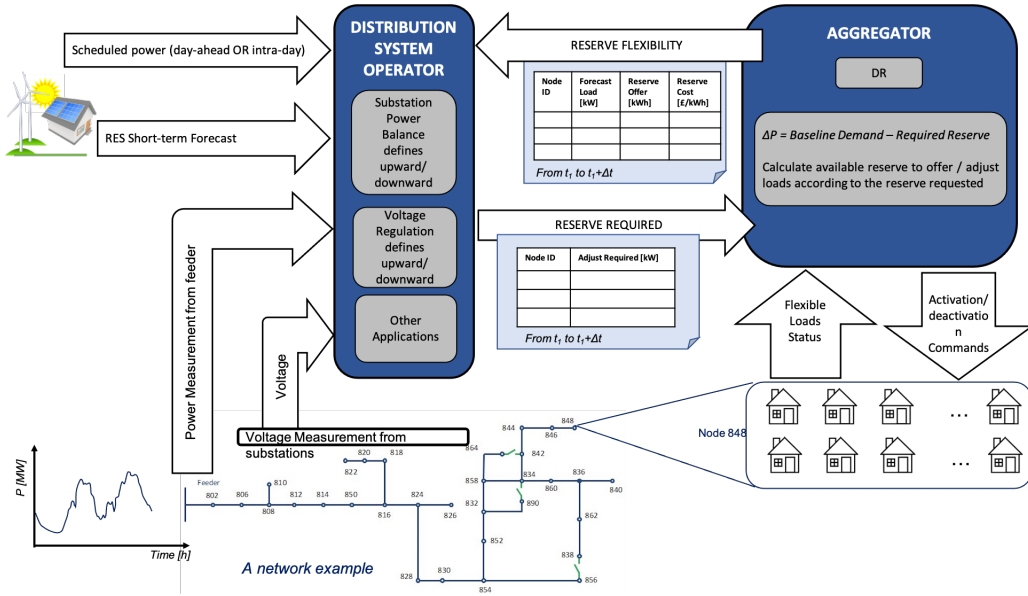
Scheduled power (day-ahead OR intra-day)

RES Short-term Forecast

Power Measurement from feeder

Voltage

DISTRIBUTION SYSTEM OPERATOR

Substation Power Balance defines upward/ downward

Voltage Regulation defines upward/ downward

Other Applications

RESERVE FLEXIBILITY

| Node ID | Forecast Load [kW] | Reserve Offer [kWh] | Reserve Cost [£/kWh] |
|---|---|---|---|
| | | | |
| | | | |
| | | | |

From $t_1$ to $t_1+\Delta t$

RESERVE REQUIRED

| Node ID | Adjust Required [kW] |
|---|---|
| | |
| | |
| | |

From $t_1$ to $t_1+\Delta t$

AGGREGATOR

DR

$\Delta P$ = Baseline Demand – Required Reserve

Calculate available reserve to offer / adjust loads according to the reserve requested

Flexible Loads Status

Activation/ deactivatio n Commands

Node 848

...

...

Voltage Measurement from substations

P [MW]

Time [h]

Feeder

802 806 808 810 812 814 850 816 818 820 822 824 826 828 830 854 852 832 858 864 834 842 844 846 848 860 836 840 862 838 856 890

A network example